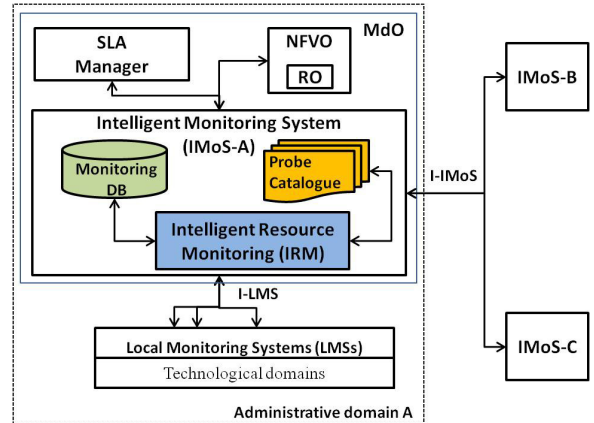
MdO

SLA Manager

NFVO

RO

Intelligent Monitoring System (IMoS-A)

Monitoring DB

Probe Catalogue

Intelligent Resource Monitoring (IRM)

I-IMoS

IMoS-B

IMoS-C

I-LMS

Local Monitoring Systems (LMSs)

Technological domains

Administrative domain A